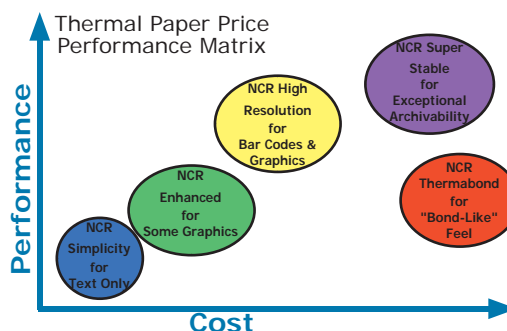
Thermal Paper Price Performance Matrix

NCR Super Stable for Exceptional Archivability

NCR High Resolution for Bar Codes & Graphics

NCR Enhanced for Some Graphics

NCR Thermabond for "Bond-Like" Feel

NCR Simplicity for Text Only

Performance

Cost